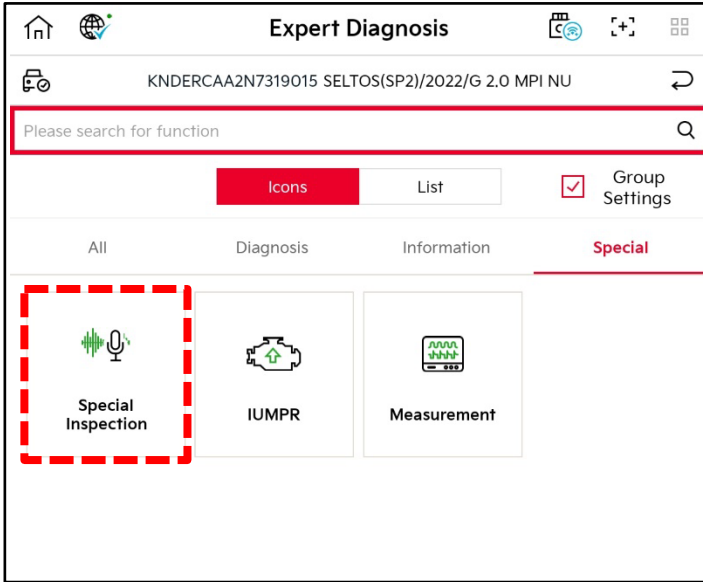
Expert Diagnosis

KNDERCAA2N7319015 SELTOS(SP2)/2022/G 2.0 MPI NU

Please search for function

Icons

List

Group Settings

All

Diagnosis

Information

Special

Special Inspection

IUMPR

Measurement